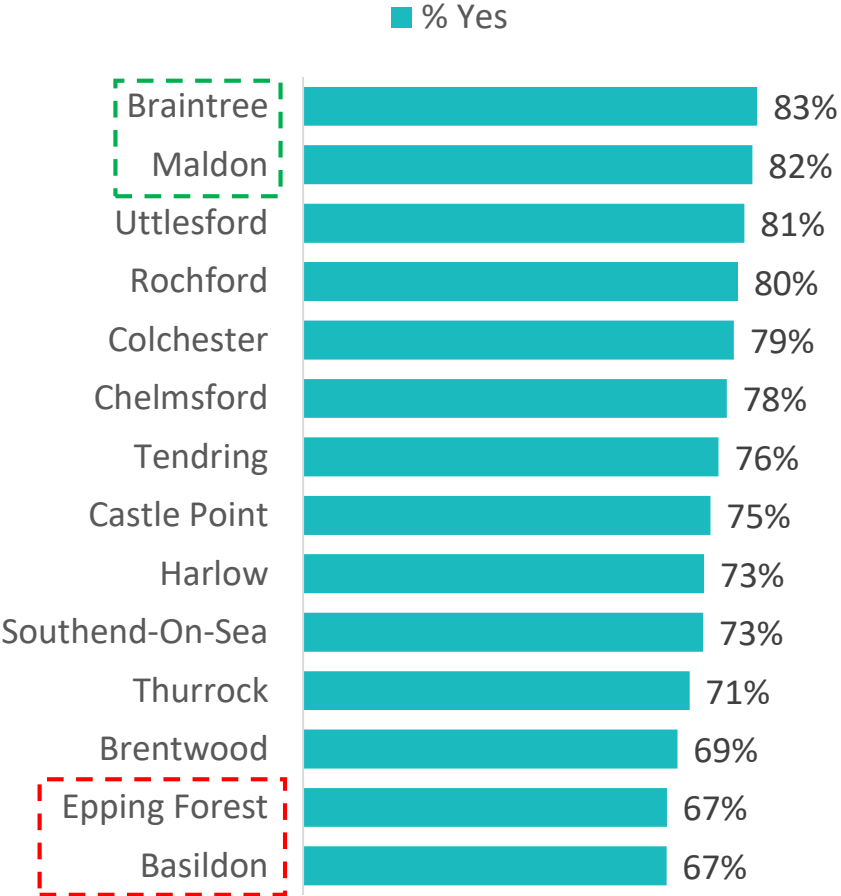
% Yes

| | |
|---|---|
| Braintree | 83% |
| Maldon | 82% |
| Uttlesford | 81% |
| Rochford | 80% |
| Colchester | 79% |
| Chelmsford | 78% |
| Tendring | 76% |
| Castle Point | 75% |
| Harlow | 73% |
| Southend-On-Sea | 73% |
| Thurrock | 71% |
| Brentwood | 69% |
| Epping Forest | 67% |
| Basildon | 67% |